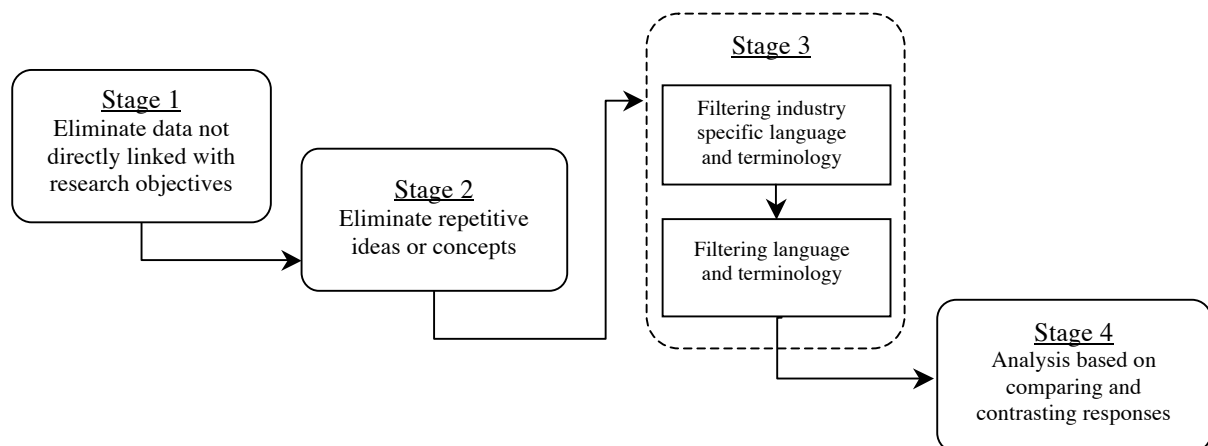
Stage 1
Eliminate data not directly linked with research objectives

Stage 2
Eliminate repetitive ideas or concepts

Stage 3
Filtering industry specific language and terminology

Filtering language and terminology

Stage 4
Analysis based on comparing and contrasting responses